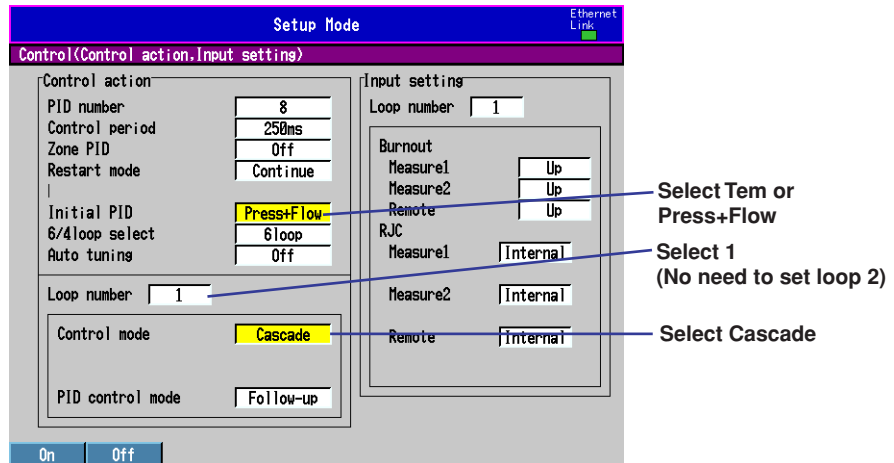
Setup Mode

Ethernet Link

Control(Control action,Input setting)

Control action

PID number 8

Control period 250ms

Zone PID Off

Restart mode Continue

|

Initial PID Press+Flow

6/4loop select 6loop

Auto tuning Off

Loop number 1

Control mode Cascade

PID control mode Follow-up

Input setting

Loop number 1

Burnout

Measure1 Up

Measure2 Up

Remote Up

RJC

Measure1 Internal

Measure2 Internal

Remote Internal

Select Tem or Press+Flow

Select 1 (No need to set loop 2)

Select Cascade

On

Off